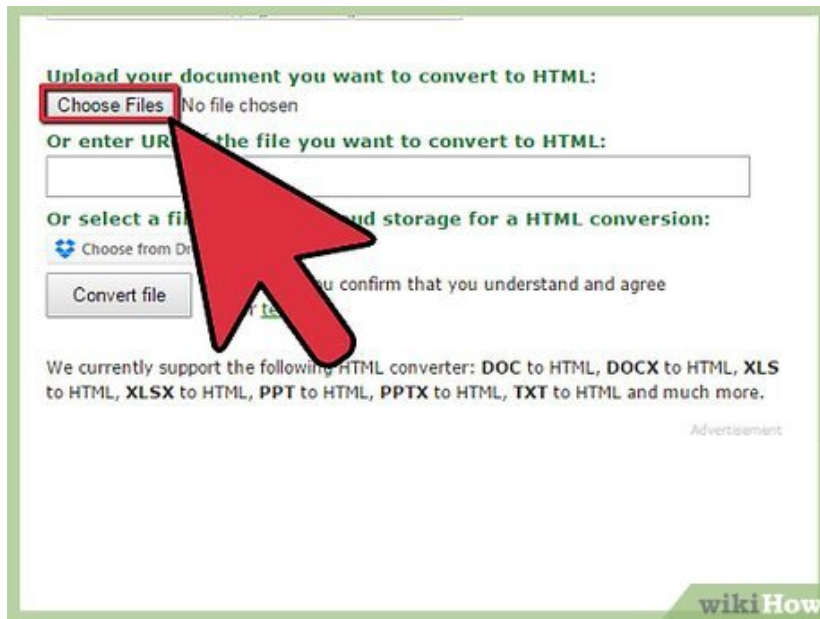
Upload your document you want to convert to HTML:

Choose Files No file chosen

Or enter UR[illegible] the file you want to convert to HTML:

Or select a fi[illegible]ud storage for a HTML conversion:

Choose from Dr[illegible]

Convert file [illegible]u confirm that you understand and agree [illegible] te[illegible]

We currently support the follow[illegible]HTML converter: **DOC** to HTML, **DOCX** to HTML, **XLS** to HTML, **XLSX** to HTML, **PPT** to HTML, **PPTX** to HTML, **TXT** to HTML and much more.

Advertisement

wikiHow